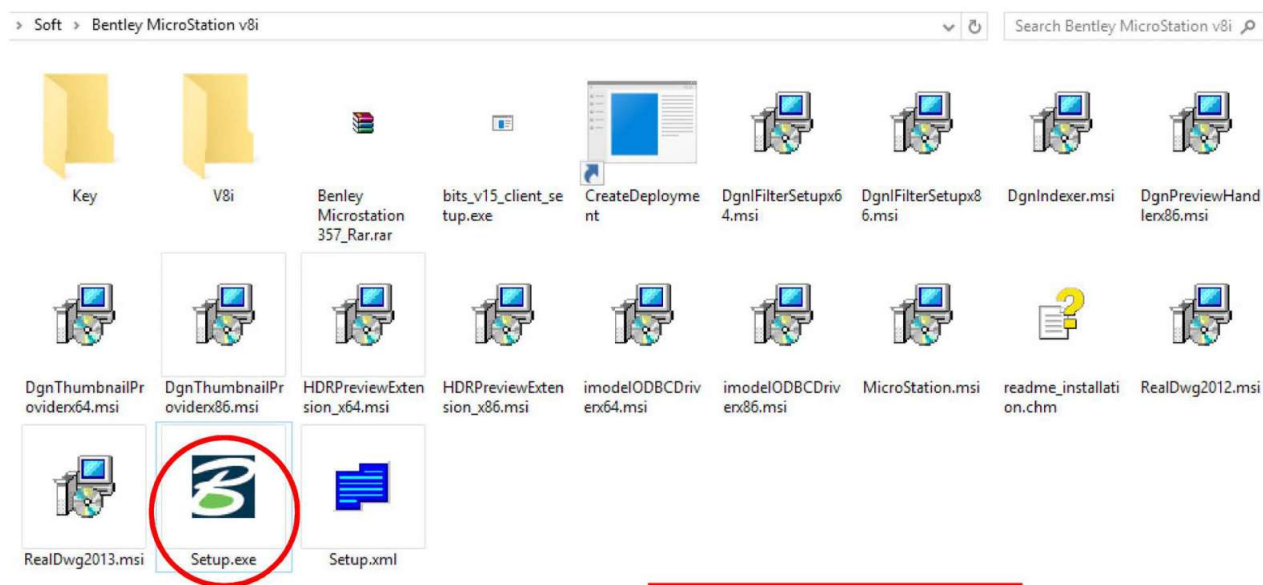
> Soft > Bentley MicroStation v8i

Search Bentley MicroStation v8i

Key

V8i

Benley Microstation 357_Rar.rar

bits_v15_client_setup.exe

CreateDeployment

DgnIFilterSetupx64.msi

DgnIFilterSetupx86.msi

DgnIndexer.msi

DgnPreviewHandlerx86.msi

DgnThumbnailProviderx64.msi

DgnThumbnailProviderx86.msi

HDRPreviewExtension_x64.msi

HDRPreviewExtension_x86.msi

imodelODBCDriverx64.msi

imodelODBCDriverx86.msi

MicroStation.msi

readme_installation.chm

RealDwg2012.msi

RealDwg2013.msi

Setup.exe

Setup.xml